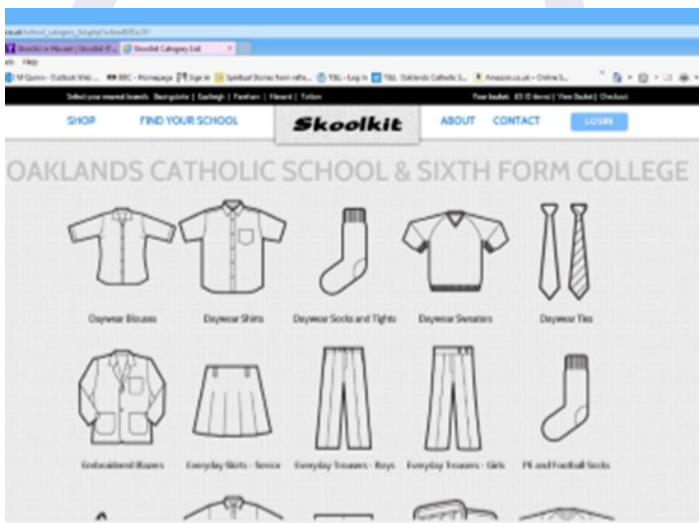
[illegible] Skoolkit Category List

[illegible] Help

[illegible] BBC - Homepage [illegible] Amazon.co.uk - Online S...

Select your nearest branch: Basingstoke | Eastleigh | Fareham | Havant | Totton

Your basket: £0 (0 items) | View Basket | Checkout

SHOP

FIND YOUR SCHOOL

Skoolkit

ABOUT

CONTACT

LOGIN

OAKLANDS CATHOLIC SCHOOL & SIXTH FORM COLLEGE

Daywear Blouses

Daywear Shirts

Daywear Socks and Tights

Daywear Sweaters

Daywear Ties

Embroidered Blazers

Everyday Skirts - Senior

Everyday Trousers - Boys

Everyday Trousers - Girls

PE and Football Socks